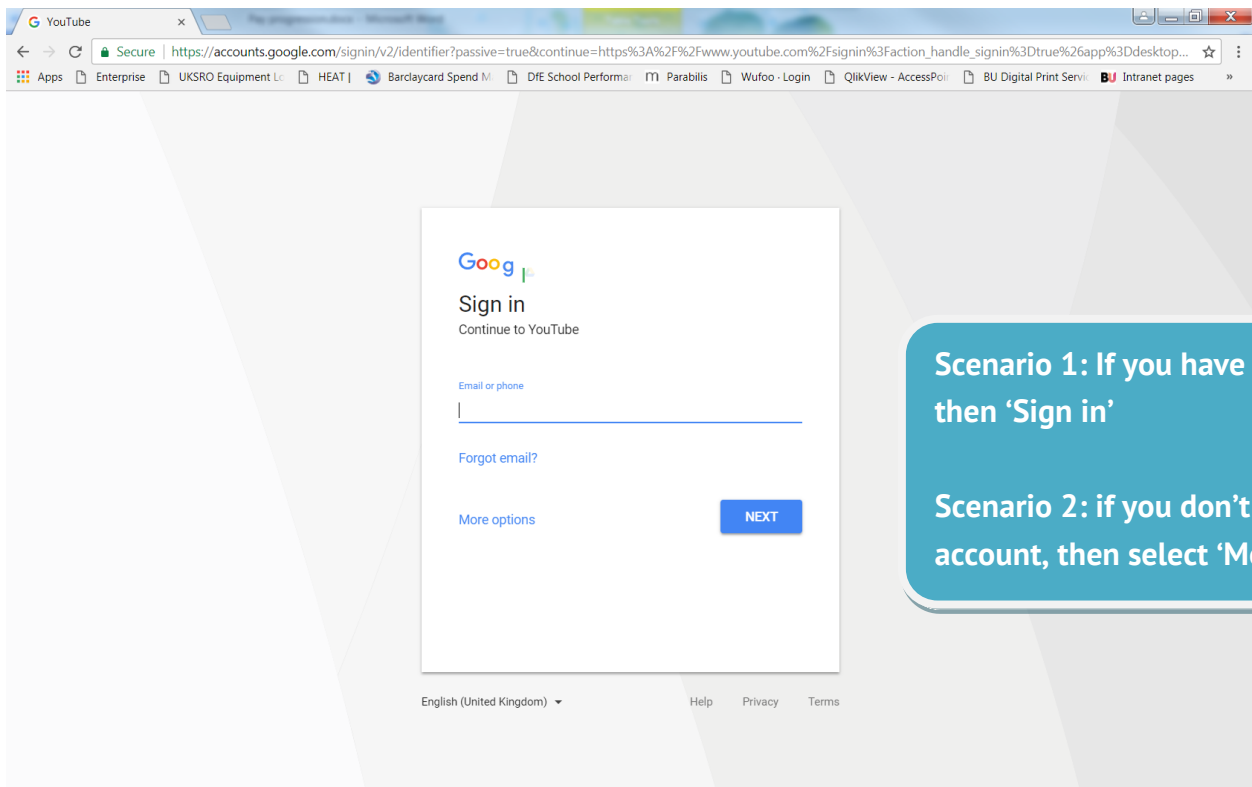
YouTube ×

Secure | https://accounts.google.com/signin/v2/identifier?passive=true&continue=https%3A%2F%2Fwww.youtube.com%2Fsignin%3Faction_handle_signin%3Dtrue%26app%3Ddesktop...

Apps Enterprise UKSRO Equipment Lo HEAT | Barclaycard Spend M DfE School Performa Parabilis Wufoo · Login QlikView - AccessPoi BU Digital Print Servi Intranet pages »

Goog

Sign in

Continue to YouTube

Email or phone

Forgot email?

More options

NEXT

English (United Kingdom)

Help Privacy Terms

Scenario 1: If you have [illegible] then 'Sign in'

Scenario 2: if you don't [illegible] account, then select 'M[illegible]